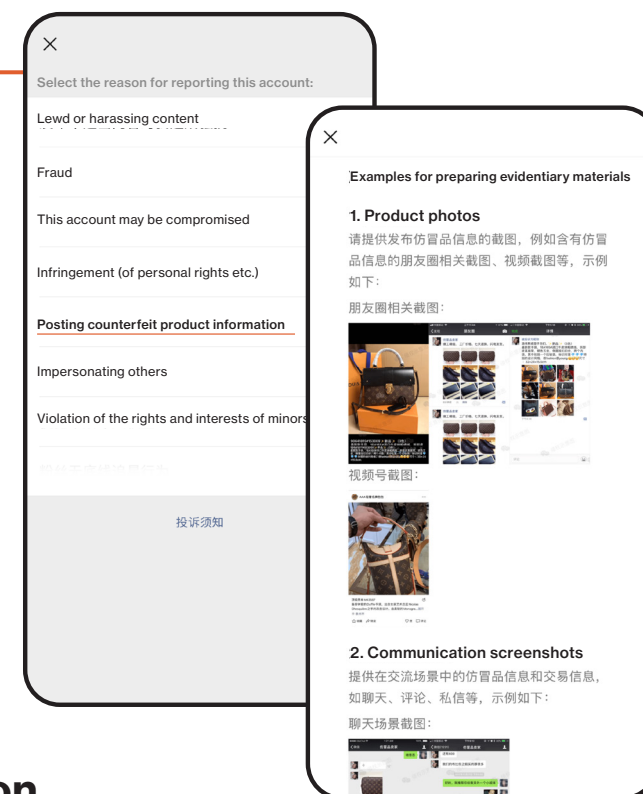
×

Select the reason for reporting this account:

Lewd or harassing content

Fraud

This account may be compromised

Infringement (of personal rights etc.)

Posting counterfeit product information

Impersonating others

Violation of the rights and interests of minors

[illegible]

投诉须知

×

Examples for preparing evidentiary materials

1. Product photos

请提供发布仿冒品信息的截图，例如含有仿冒品信息的朋友圈相关截图、视频截图等，示例如下：

朋友圈相关截图：

视频号截图：

2. Communication screenshots

提供在交流场景中的仿冒品信息和交易信息，如聊天、评论、私信等，示例如下：

聊天场景截图：

on